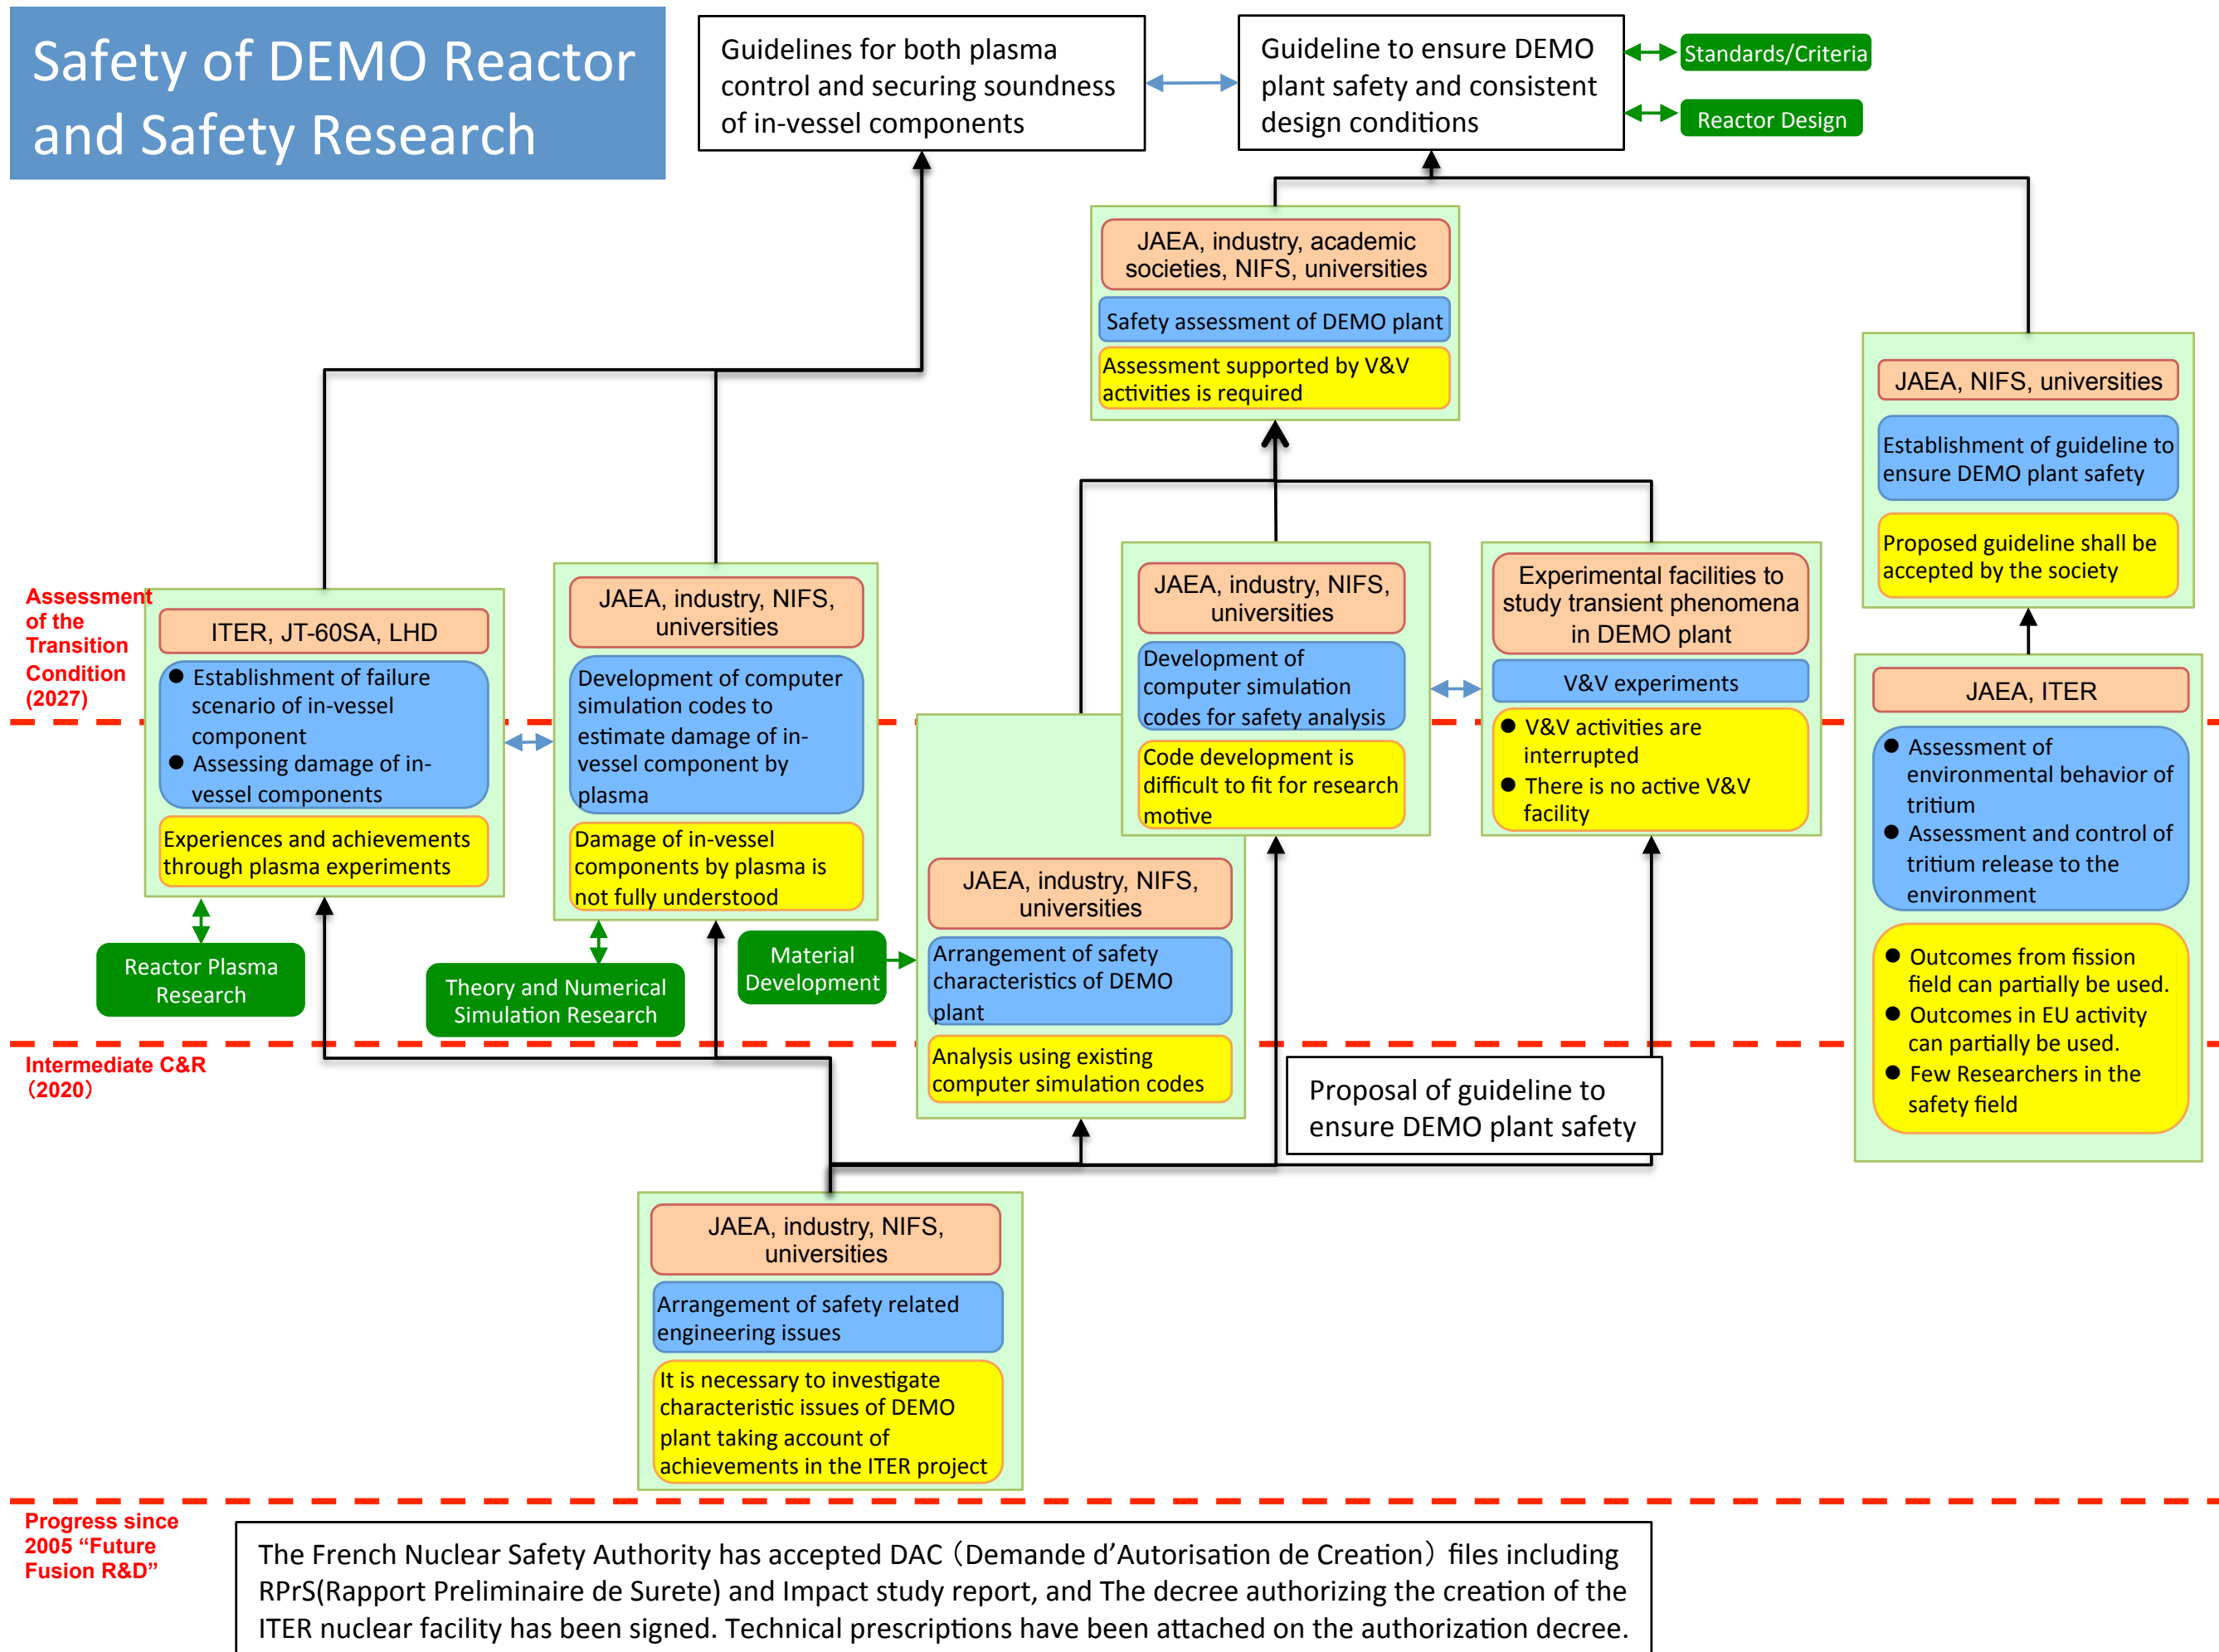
Safety of DEMO Reactor and Safety Research

Guidelines for both plasma control and securing soundness of in-vessel components

Guideline to ensure DEMO plant safety and consistent design conditions

Standards/Criteria

Reactor Design

JAEA, industry, academic societies, NIFS, universities

Safety assessment of DEMO plant

Assessment supported by V&V activities is required

JAEA, NIFS, universities

Establishment of guideline to ensure DEMO plant safety

Proposed guideline shall be accepted by the society

Assessment of the Transition Condition (2027)

ITER, JT-60SA, LHD

● Establishment of failure scenario of in-vessel component
● Assessing damage of in-vessel components

Experiences and achievements through plasma experiments

JAEA, industry, NIFS, universities

Development of computer simulation codes to estimate damage of in-vessel component by plasma

Damage of in-vessel components by plasma is not fully understood

JAEA, industry, NIFS, universities

Development of computer simulation codes for safety analysis

Code development is difficult to fit for research motive

Experimental facilities to study transient phenomena in DEMO plant

V&V experiments

● V&V activities are interrupted
● There is no active V&V facility

JAEA, ITER

● Assessment of environmental behavior of tritium
● Assessment and control of tritium release to the environment

● Outcomes from fission field can partially be used.
● Outcomes in EU activity can partially be used.
● Few Researchers in the safety field

Reactor Plasma Research

Theory and Numerical Simulation Research

Material Development

JAEA, industry, NIFS, universities

Arrangement of safety characteristics of DEMO plant

Analysis using existing computer simulation codes

Intermediate C&R (2020)

Proposal of guideline to ensure DEMO plant safety

JAEA, industry, NIFS, universities

Arrangement of safety related engineering issues

It is necessary to investigate characteristic issues of DEMO plant taking account of achievements in the ITER project

Progress since 2005 “Future Fusion R&D”

The French Nuclear Safety Authority has accepted DAC（Demande d’Autorisation de Creation）files including RPrS(Rapport Preliminaire de Surete) and Impact study report, and The decree authorizing the creation of the ITER nuclear facility has been signed. Technical prescriptions have been attached on the authorization decree.